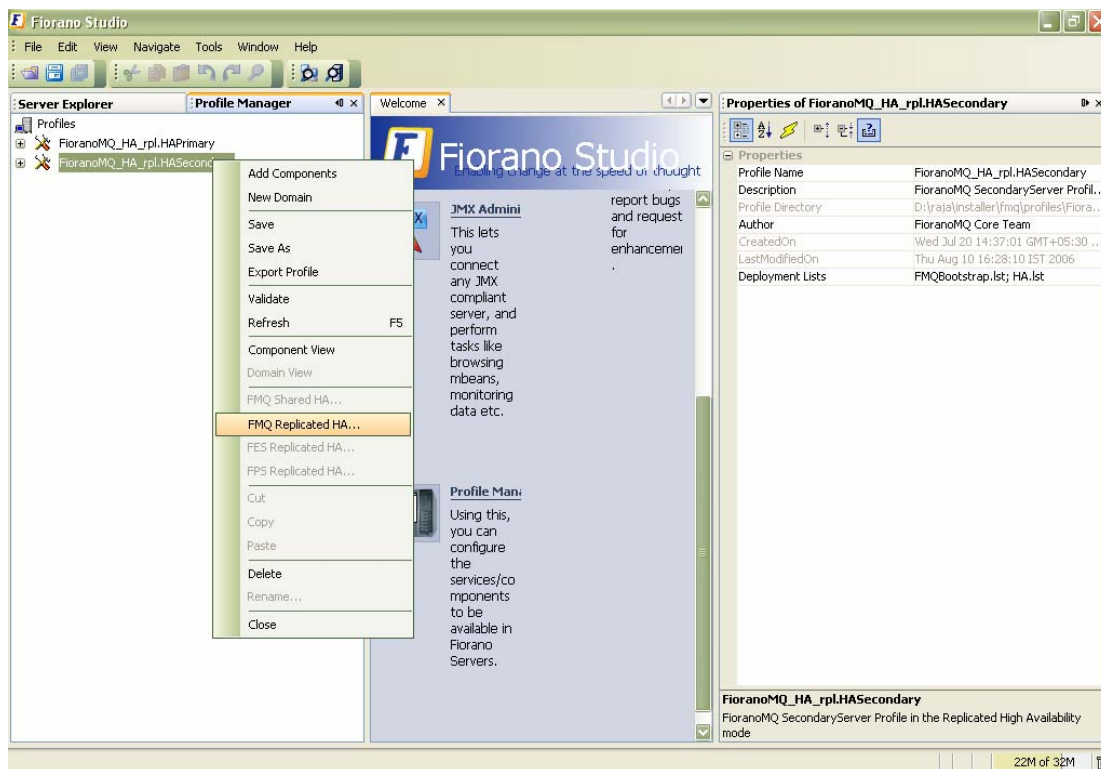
Fiorano Studio

File Edit View Navigate Tools Window Help

Server Explorer | Profile Manager

Profiles
FioranoMQ_HA_rpl.HAPrimary
FioranoMQ_HA_rpl.HASecond

Add Components
New Domain
Save
Save As
Export Profile
Validate
Refresh F5
Component View
Domain View
FMQ Shared HA...
FMQ Replicated HA...
FES Replicated HA...
FPS Replicated HA...
Cut
Copy
Paste
Delete
Rename...
Close

Welcome

Fiorano Studio
Enabling change at the speed of thought

JMX Admini
This lets you connect any JMX compliant server, and perform tasks like browsing mbeans, monitoring data etc.

report bugs and request for enhancemei .

Profile Mana
Using this, you can configure the services/components to be available in Fiorano Servers.

Properties of FioranoMQ_HA_rpl.HASecondary

Properties

| | |
|---|---|
| Profile Name | FioranoMQ_HA_rpl.HASecondary |
| Description | FioranoMQ SecondaryServer Profil... |
| Profile Directory | D:\raja\installer\fmq\profiles\Fiora... |
| Author | FioranoMQ Core Team |
| CreatedOn | Wed Jul 20 14:37:01 GMT+05:30 ... |
| LastModifiedOn | Thu Aug 10 16:28:10 IST 2006 |
| Deployment Lists | FMQBootstrap.lst; HA.lst |

FioranoMQ_HA_rpl.HASecondary
FioranoMQ SecondaryServer Profile in the Replicated High Availability mode

22M of 32M